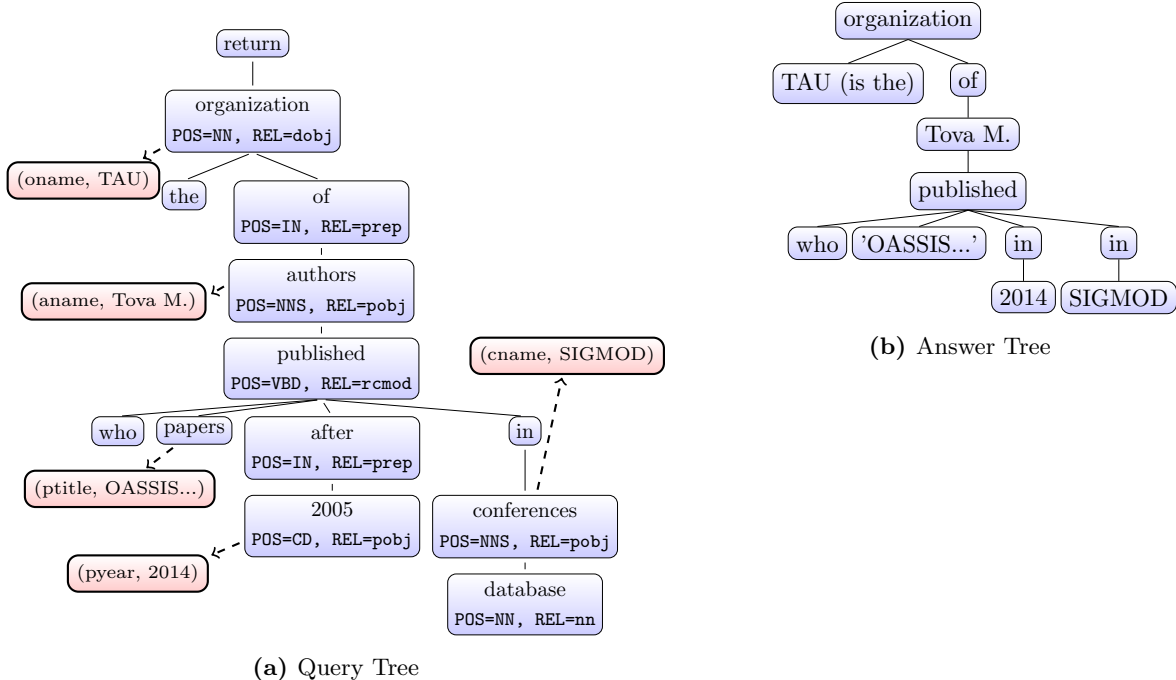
return

organization
POS=NN, REL=dobj

(oname, TAU)

the

of
POS=IN, REL=prep

authors
POS=NNS, REL=pobj

(aname, Tova M.)

published
POS=VBD, REL=rcmod

(cname, SIGMOD)

who

papers

after
POS=IN, REL=prep

in

(ptitle, OASSIS...)

2005
POS=CD, REL=pobj

conferences
POS=NNS, REL=pobj

(pyear, 2014)

database
POS=NN, REL=nn

(a) Query Tree

organization

TAU (is the)

of

Tova M.

published

who

'OASSIS...'

in

in

2014

SIGMOD

(b) Answer Tree